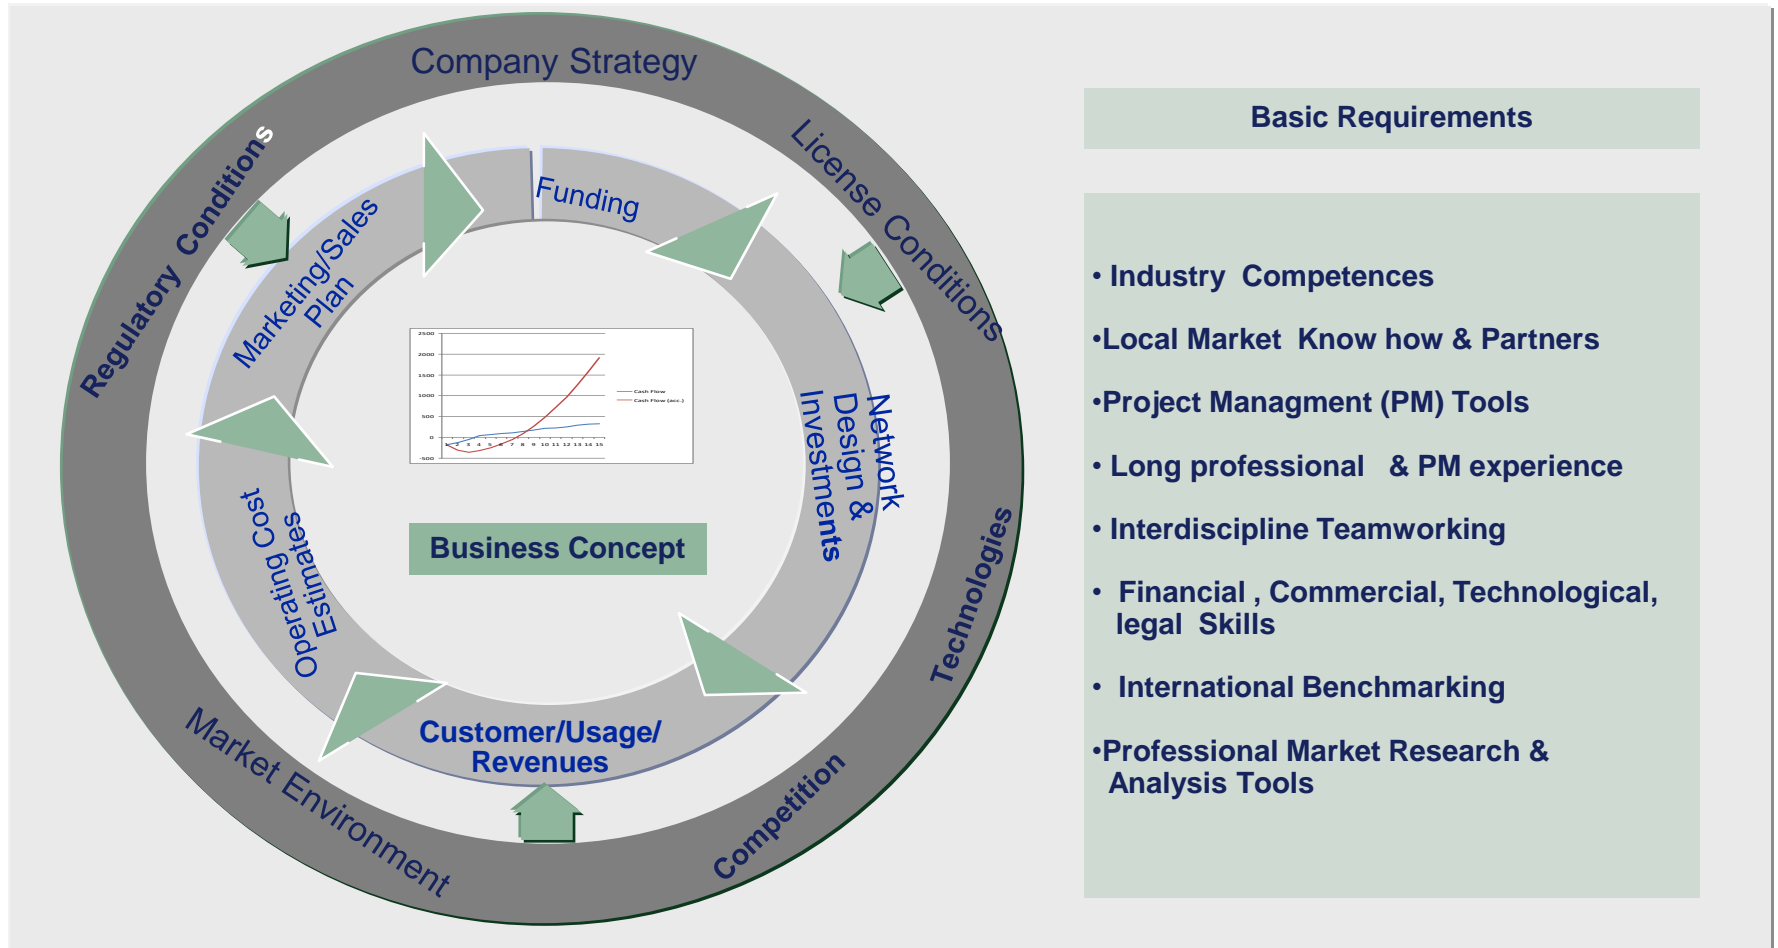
Company Strategy

License Conditions

Technologies

Competition

Market Environment

Regulatory Conditions

Funding

Network Design & Investments

Customer/Usage/ Revenues

Operating Cost Estimates

Marketing/Sales Plan

2500
2000
1500
1000
500
0
-500
1 2 3 4 5 6 7 8 9 10 11 12 13 14 15
Cash Flow
Cash Flow (acc.)

Business Concept

Basic Requirements

• Industry Competences

•Local Market Know how & Partners

•Project Managment (PM) Tools

• Long professional & PM experience

• Interdiscipline Teamworking

• Financial , Commercial, Technological, legal Skills

• International Benchmarking

•Professional Market Research & Analysis Tools